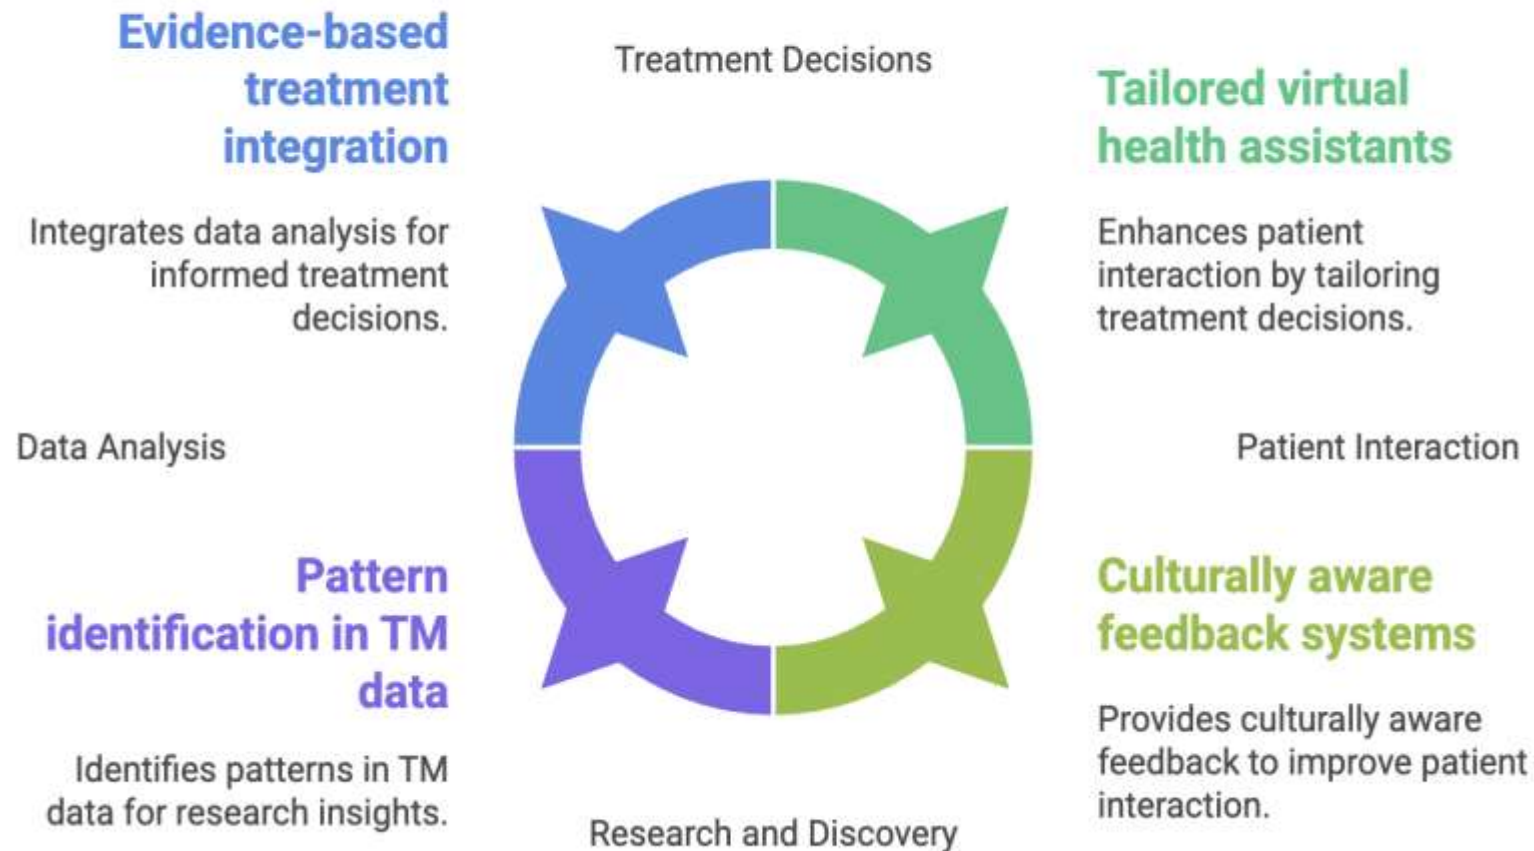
Evidence-based treatment integration

Integrates data analysis for informed treatment decisions.

Treatment Decisions

Tailored virtual health assistants

Enhances patient interaction by tailoring treatment decisions.

Data Analysis

Patient Interaction

Pattern identification in TM data

Identifies patterns in TM data for research insights.

Culturally aware feedback systems

Provides culturally aware feedback to improve patient interaction.

Research and Discovery